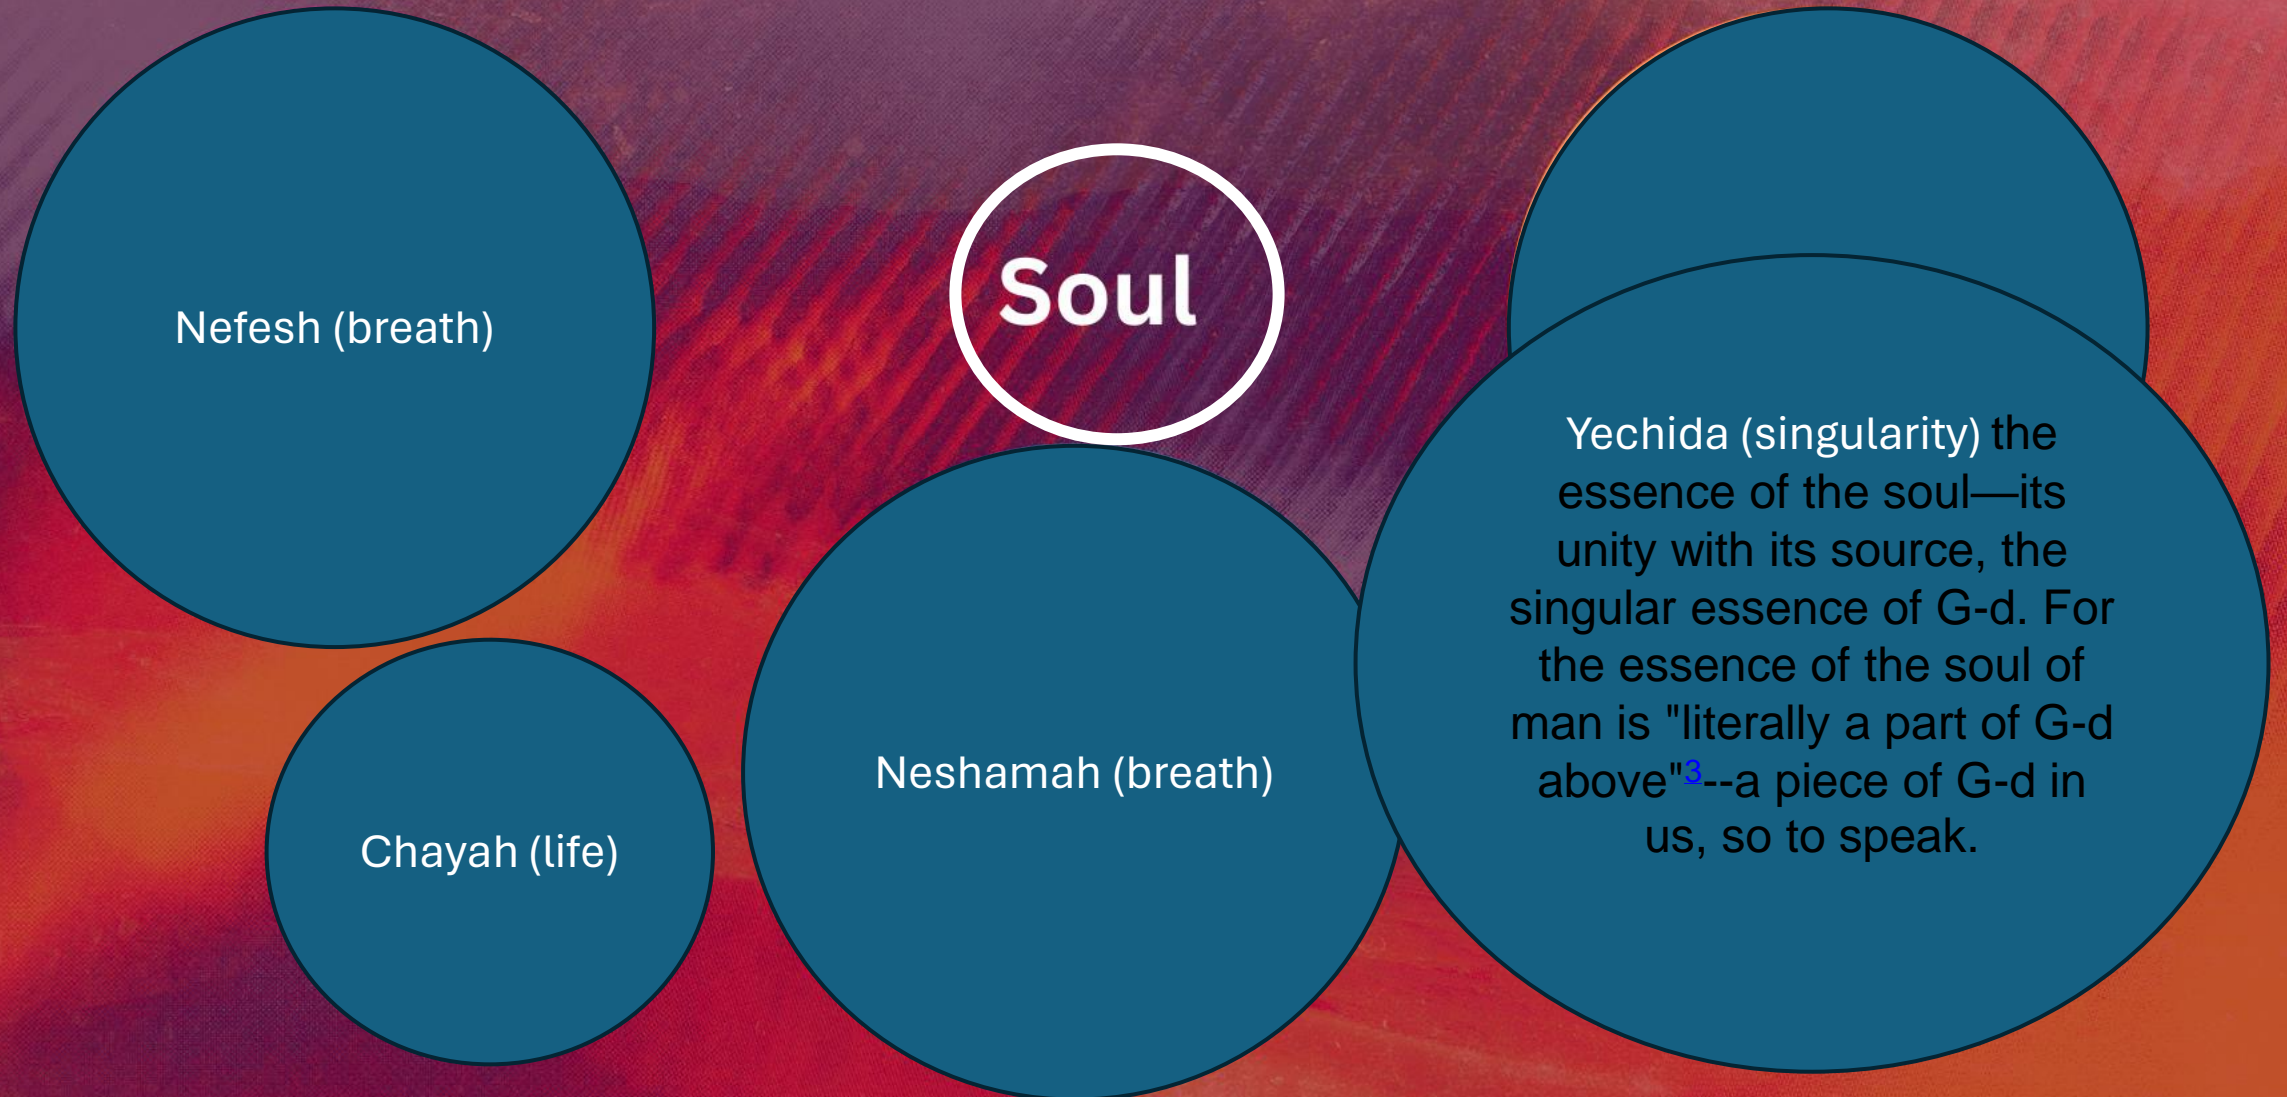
Soul

Nefesh (breath)

Chayah (life)

Neshamah (breath)

Yechida (singularity) the essence of the soul—its unity with its source, the singular essence of G-d. For the essence of the soul of man is "literally a part of G-d above"$^{3}$--a piece of G-d in us, so to speak.